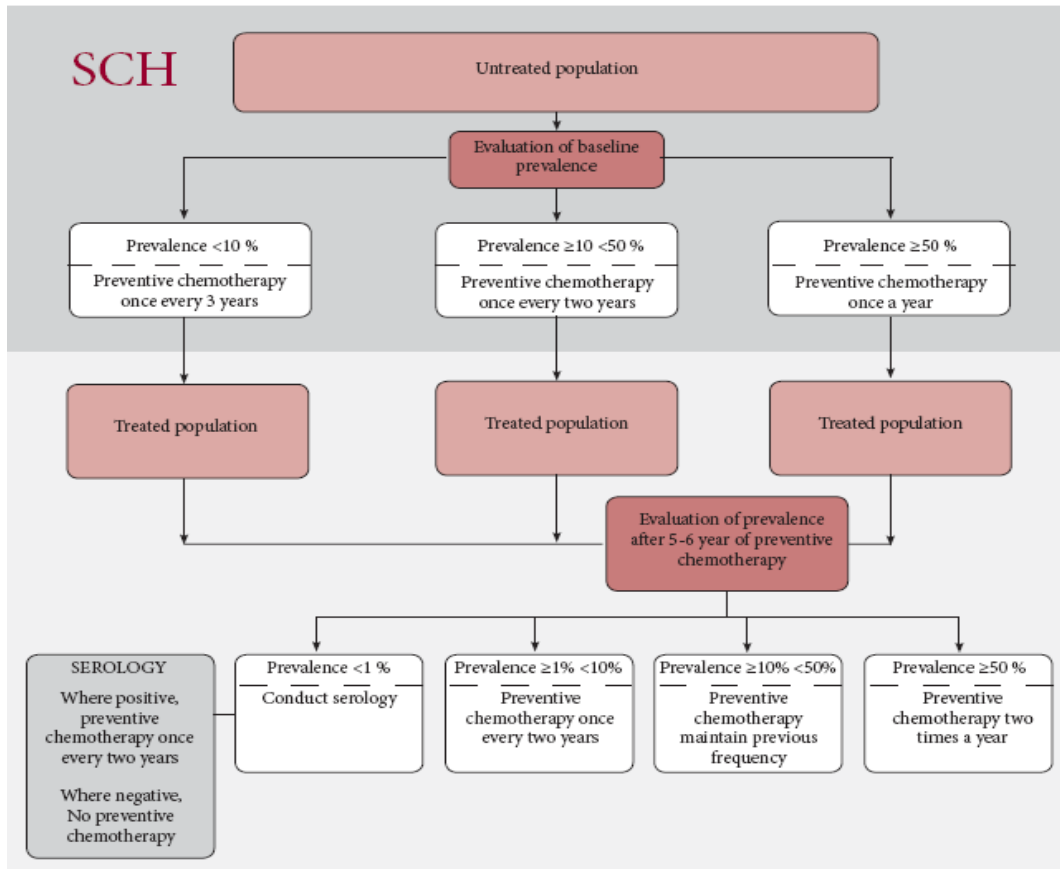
SCH

Untreated population

Evaluation of baseline prevalence

Prevalence <10 %

Preventive chemotherapy once every 3 years

Prevalence ≥10 <50 %

Preventive chemotherapy once every two years

Prevalence ≥50 %

Preventive chemotherapy once a year

Treated population

Treated population

Treated population

Evaluation of prevalence after 5-6 year of preventive chemotherapy

SEROLOGY

Where positive, preventive chemotherapy once every two years

Where negative, No preventive chemotherapy

Prevalence <1 %

Conduct serology

Prevalence ≥1% <10%

Preventive chemotherapy once every two years

Prevalence ≥10% <50%

Preventive chemotherapy maintain previous frequency

Prevalence ≥50 %

Preventive chemotherapy two times a year